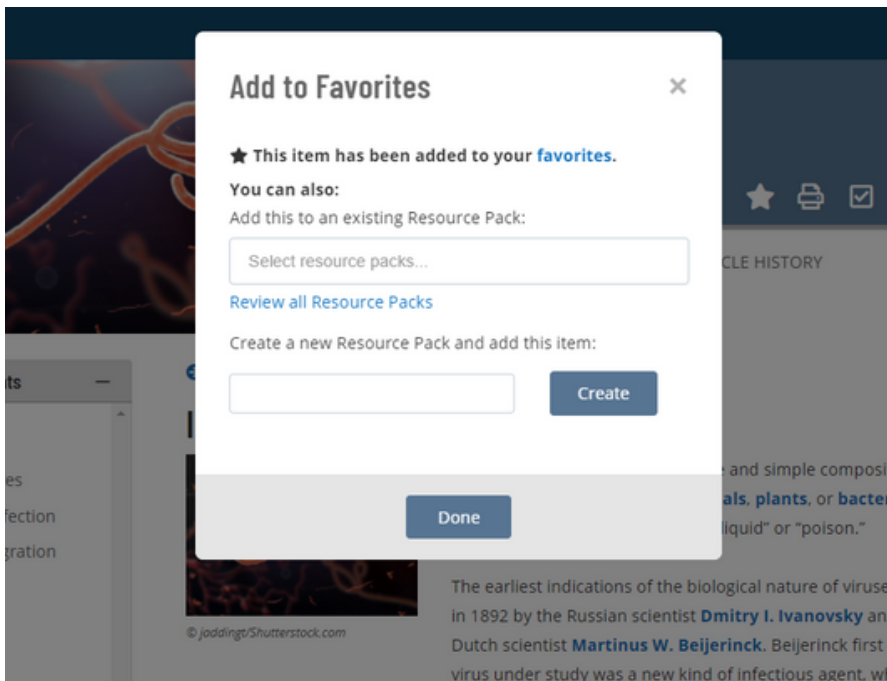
Add to Favorites

×

★ This item has been added to your favorites.

You can also:

Add this to an existing Resource Pack:

Select resource packs...

Review all Resource Packs

Create a new Resource Pack and add this item:

Create

Done

CLE HISTORY

ts —

es

fection

gration

© joddingt/Shutterstock.com

e and simple composi

als, plants, or bacte

liquid" or "poison."

The earliest indications of the biological nature of viruse in 1892 by the Russian scientist Dmitry I. Ivanovsky an Dutch scientist Martinus W. Beijerinck. Beijerinck first virus under study was a new kind of infectious agent, w